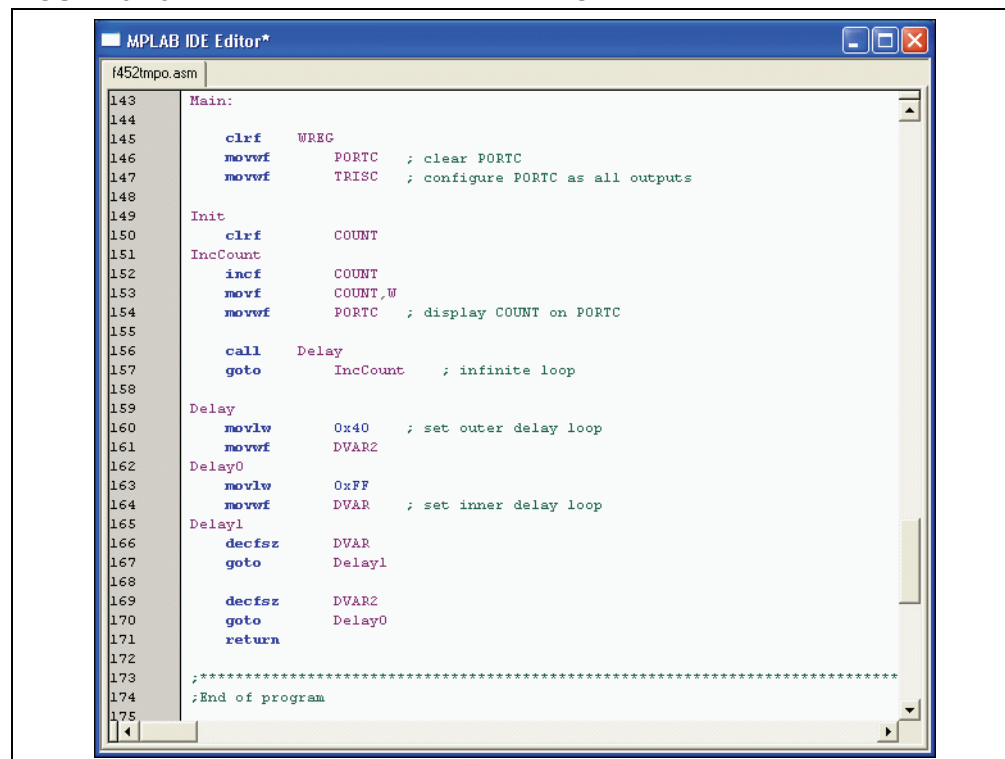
MPLAB IDE Editor*

f452tmpo.asm

143 Main:
144
145 clrf WREG
146 movwf PORTC ; clear PORTC
147 movwf TRISC ; configure PORTC as all outputs
148
149 Init
150 clrf COUNT
151 IncCount
152 incf COUNT
153 movf COUNT,W
154 movwf PORTC ; display COUNT on PORTC
155
156 call Delay
157 goto IncCount ; infinite loop
158
159 Delay
160 movlw 0x40 ; set outer delay loop
161 movwf DVAR2
162 Delay0
163 movlw 0xFF
164 movwf DVAR ; set inner delay loop
165 Delay1
166 decfsz DVAR
167 goto Delay1
168
169 decfsz DVAR2
170 goto Delay0
171 return
172
173 ;*****************************************************************************
174 ;End of program
175